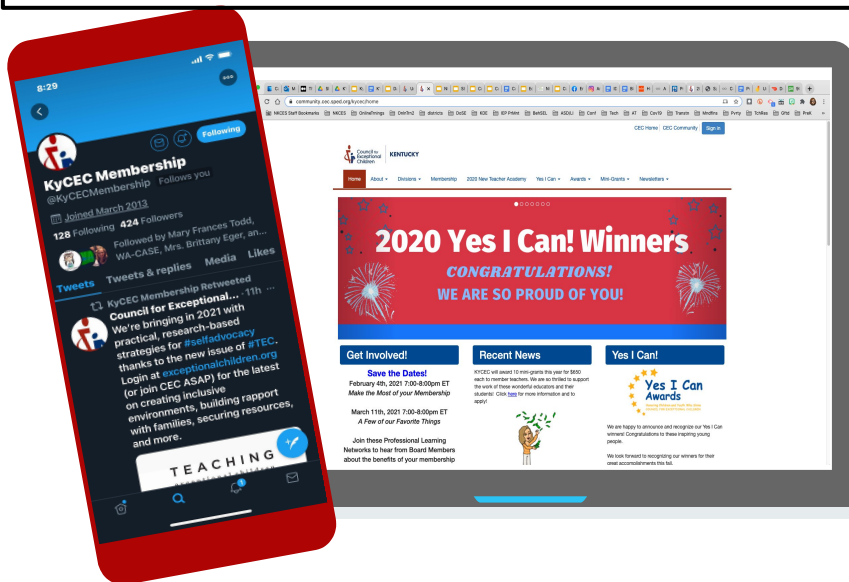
8:29

Following

KyCEC Membership
@KyCECMembership Follows you

Joined March 2013

128 Following 424 Followers

Followed by Mary Frances Todd, WA-CASE, Mrs. Brittany Eger, an...

Tweets Tweets & replies Media Likes

KyCEC Membership Retweeted

Council for Exceptional... · 11h

We're bringing in 2021 with practical, research-based strategies for #selfadvocacy thanks to the new issue of #TEC. Login at exceptionalchildren.org (or join CEC ASAP) for the latest on creating inclusive environments, building rapport with families, securing resources, and more.

TEACHING

community.exceptionalchildren.org/kycec/home

CEC Home CEC Community Sign in

Council for Exceptional Children KENTUCKY

Home About Divisions Membership 2020 New Teacher Academy Yes I Can Awards Mini-Grants Newsletters

2020 Yes I Can! Winners
CONGRATULATIONS!
WE ARE SO PROUD OF YOU!

Get Involved!

Save the Dates!
February 4th, 2021 7:00-8:00pm ET
Make the Most of your Membership

March 11th, 2021 7:00-8:00pm ET
A Few of our Favorite Things

Join these Professional Learning Networks to hear from Board Members about the benefits of your membership

Recent News

KYCEC will award 10 mini-grants this year for $650 each to member teachers. We are so thrilled to support the work of these wonderful educators and their students! Click here for more information and to apply!

Yes I Can!

Yes I Can Awards

We are happy to announce and recognize our Yes I Can winners! Congratulations to these inspiring young people.

We look forward to recognizing our winners for their great accomplishments this fall.